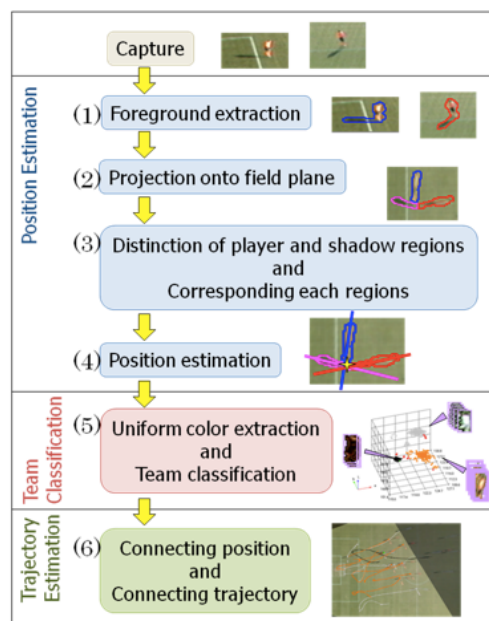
Capture

Position Estimation

(1) Foreground extraction

(2) Projection onto field plane

(3) Distinction of player and shadow regions and Corresponding each regions

(4) Position estimation

Team Classification

(5) Uniform color extraction and Team classification

Trajectory Estimation

(6) Connecting position and Connecting trajectory